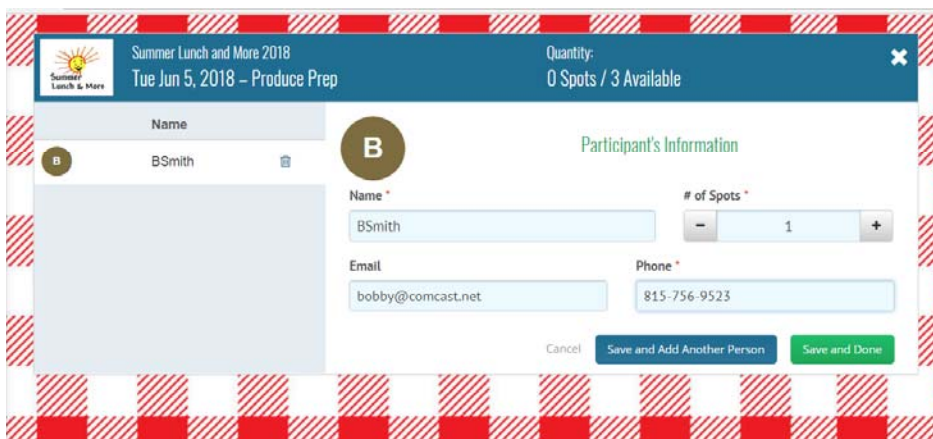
Summer Lunch & More

Summer Lunch and More 2018
Tue Jun 5, 2018 – Produce Prep

Quantity:
0 Spots / 3 Available

✖

Name

B BSmith

B

Participant's Information

Name *
BSmith

# of Spots *
− 1 +

Email
bobby@comcast.net

Phone *
815-756-9523

Cancel Save and Add Another Person Save and Done